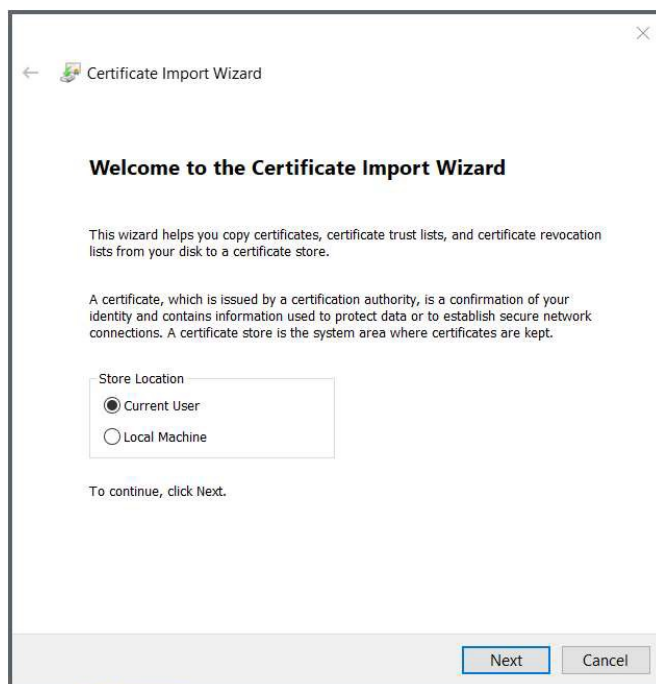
Certificate Import Wizard

Welcome to the Certificate Import Wizard

This wizard helps you copy certificates, certificate trust lists, and certificate revocation lists from your disk to a certificate store.

A certificate, which is issued by a certification authority, is a confirmation of your identity and contains information used to protect data or to establish secure network connections. A certificate store is the system area where certificates are kept.

Store Location
Current User
Local Machine

To continue, click Next.

Next
Cancel